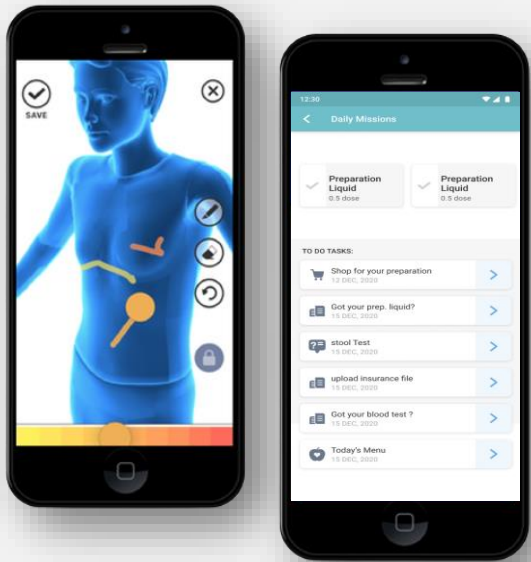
SAVE

12:30

Daily Missions

Preparation Liquid
0.5 dose

Preparation Liquid
0.5 dose

TO DO TASKS:

Shop for your preparation
12 DEC, 2020

Got your prep. liquid?
15 DEC, 2020

stool Test
15 DEC, 2020

upload insurance file
15 DEC, 2020

Got your blood test ?
15 DEC, 2020

Today's Menu
15 DEC, 2020